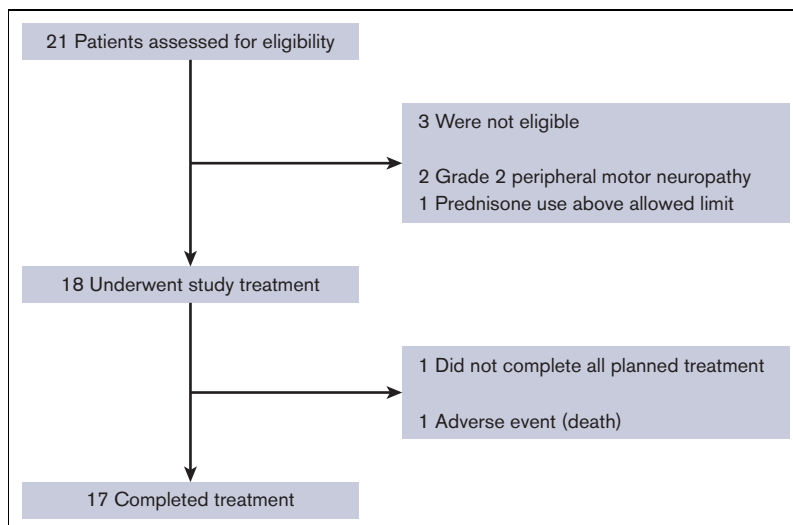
21 Patients assessed for eligibility

3 Were not eligible

2 Grade 2 peripheral motor neuropathy
1 Prednisone use above allowed limit

18 Underwent study treatment

1 Did not complete all planned treatment

1 Adverse event (death)

17 Completed treatment